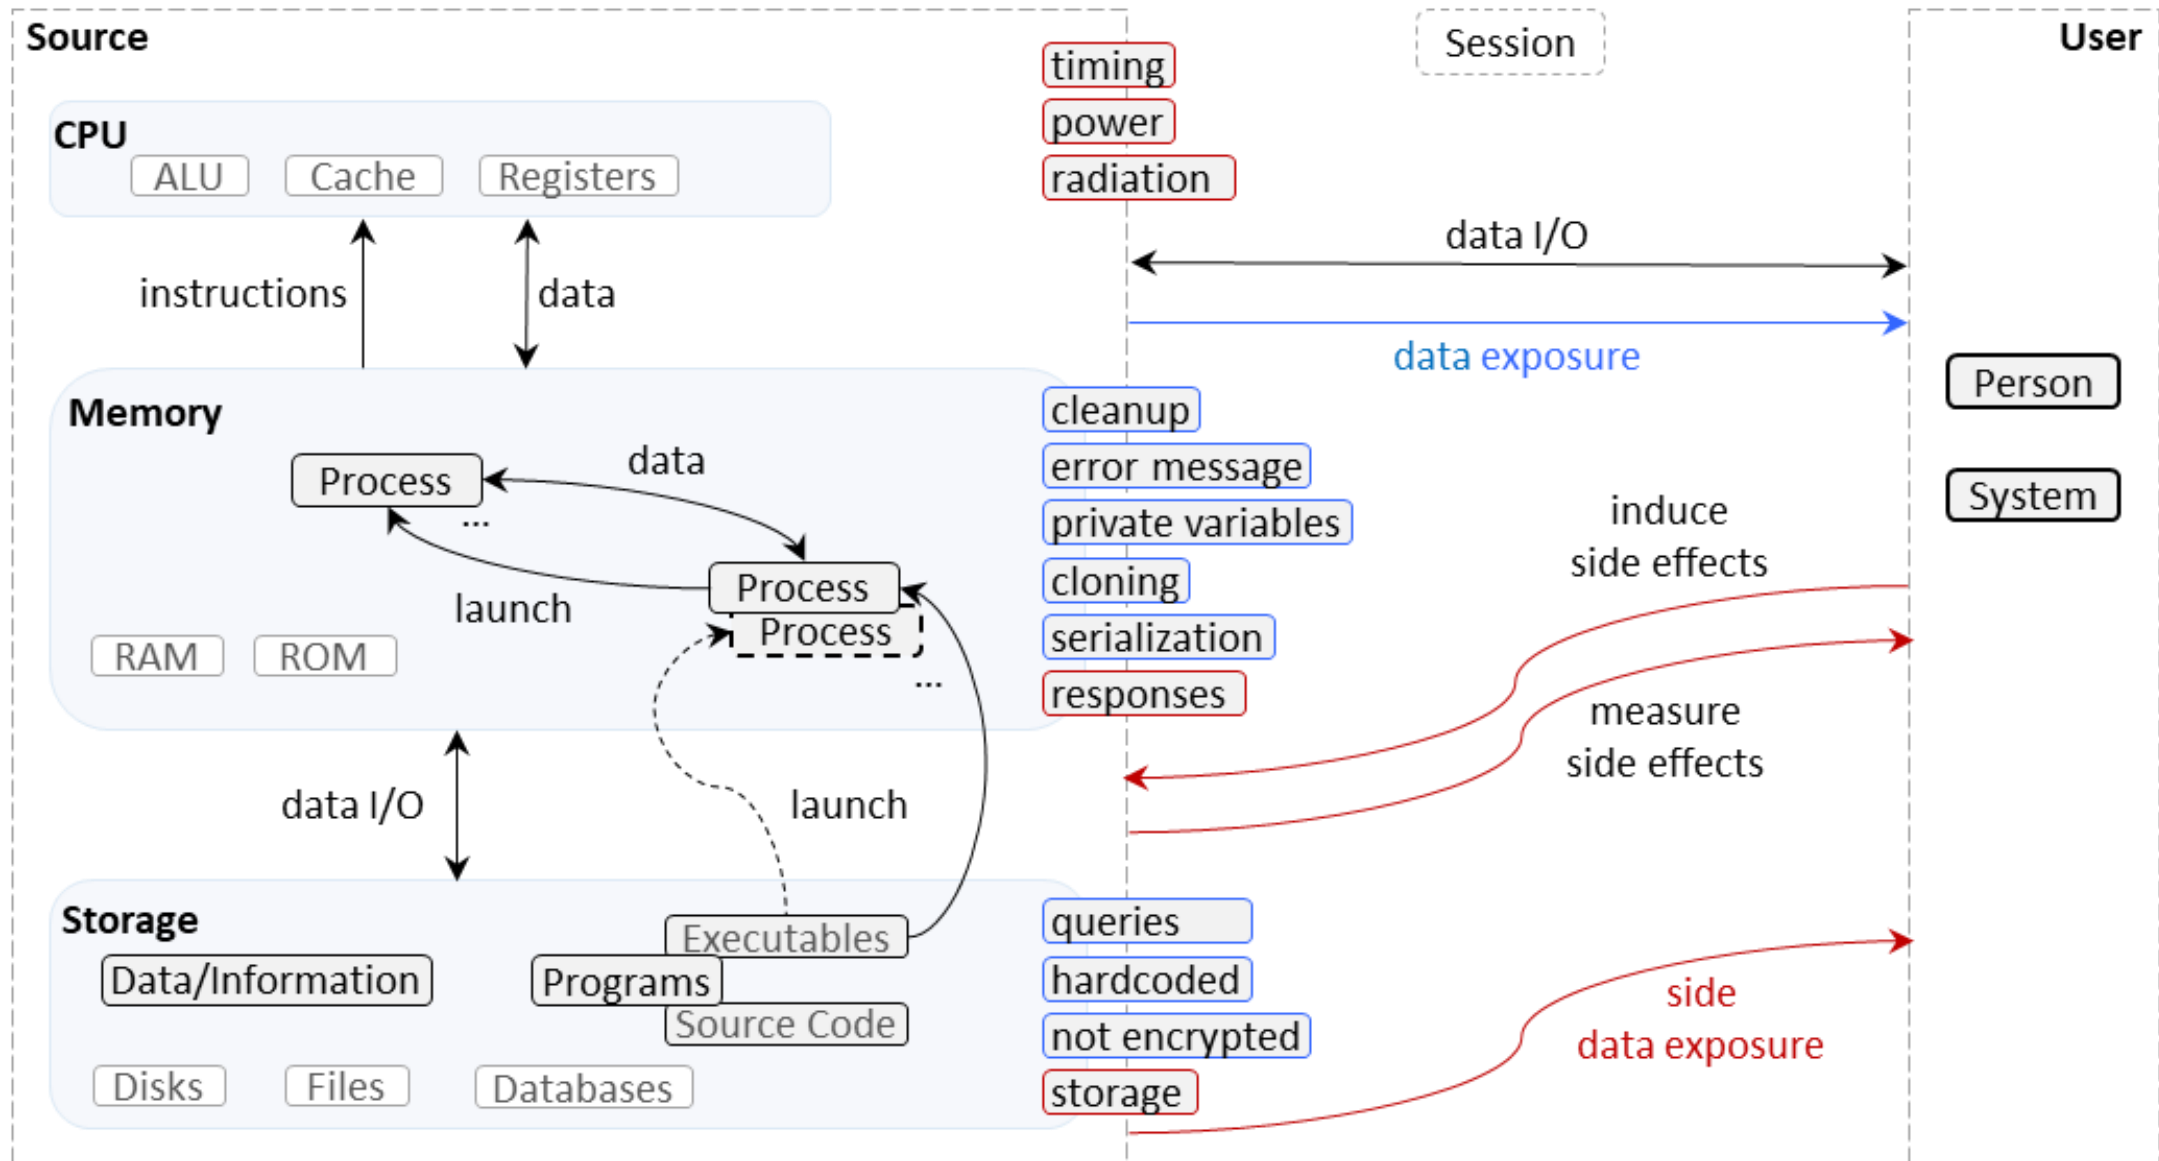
Source

CPU
ALU Cache Registers

instructions
data

Memory
Process
data
...
launch
Process
Process
...
RAM ROM

data I/O
launch

Storage
Data/Information
Programs
Executables
Source Code
Disks Files Databases

timing
power
radiation
cleanup
error message
private variables
cloning
serialization
responses
queries
hardcoded
not encrypted
storage

Session
data I/O
data exposure
induce side effects
measure side effects
side data exposure

User
Person
System